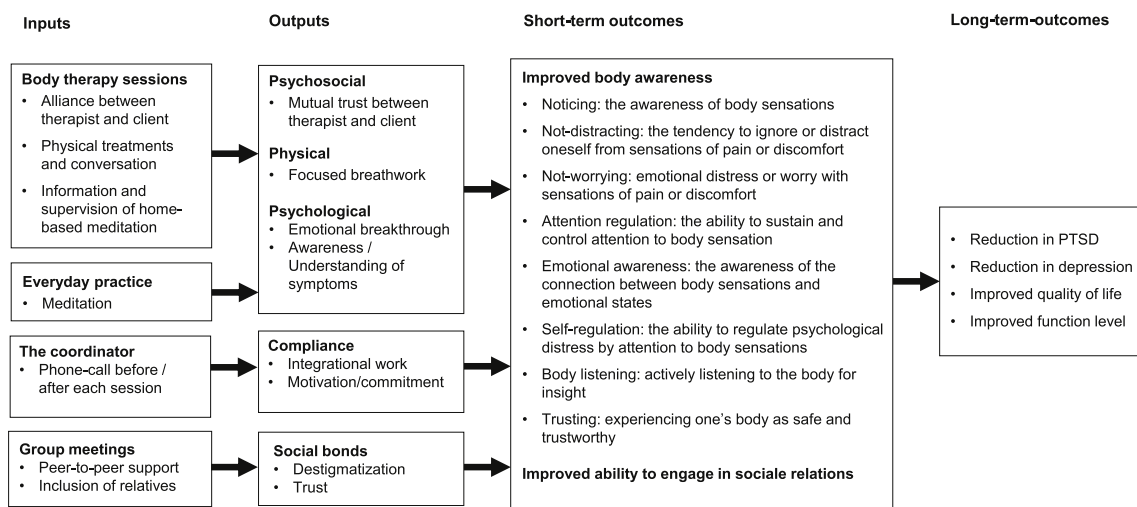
Inputs

Body therapy sessions
• Alliance between therapist and client
• Physical treatments and conversation
• Information and supervision of home-based meditation

Everyday practice
• Meditation

The coordinator
• Phone-call before / after each session

Group meetings
• Peer-to-peer support
• Inclusion of relatives

Outputs

Psychosocial
• Mutual trust between therapist and client

Physical
• Focused breathwork

Psychological
• Emotional breakthrough
• Awareness / Understanding of symptoms

Compliance
• Integrational work
• Motivation/commitment

Social bonds
• Destigmatization
• Trust

Short-term outcomes

Improved body awareness
• Noticing: the awareness of body sensations
• Not-distracting: the tendency to ignore or distract oneself from sensations of pain or discomfort
• Not-worrying: emotional distress or worry with sensations of pain or discomfort
• Attention regulation: the ability to sustain and control attention to body sensation
• Emotional awareness: the awareness of the connection between body sensations and emotional states
• Self-regulation: the ability to regulate psychological distress by attention to body sensations
• Body listening: actively listening to the body for insight
• Trusting: experiencing one's body as safe and trustworthy

Improved ability to engage in sociale relations

Long-term-outcomes

• Reduction in PTSD
• Reduction in depression
• Improved quality of life
• Improved function level